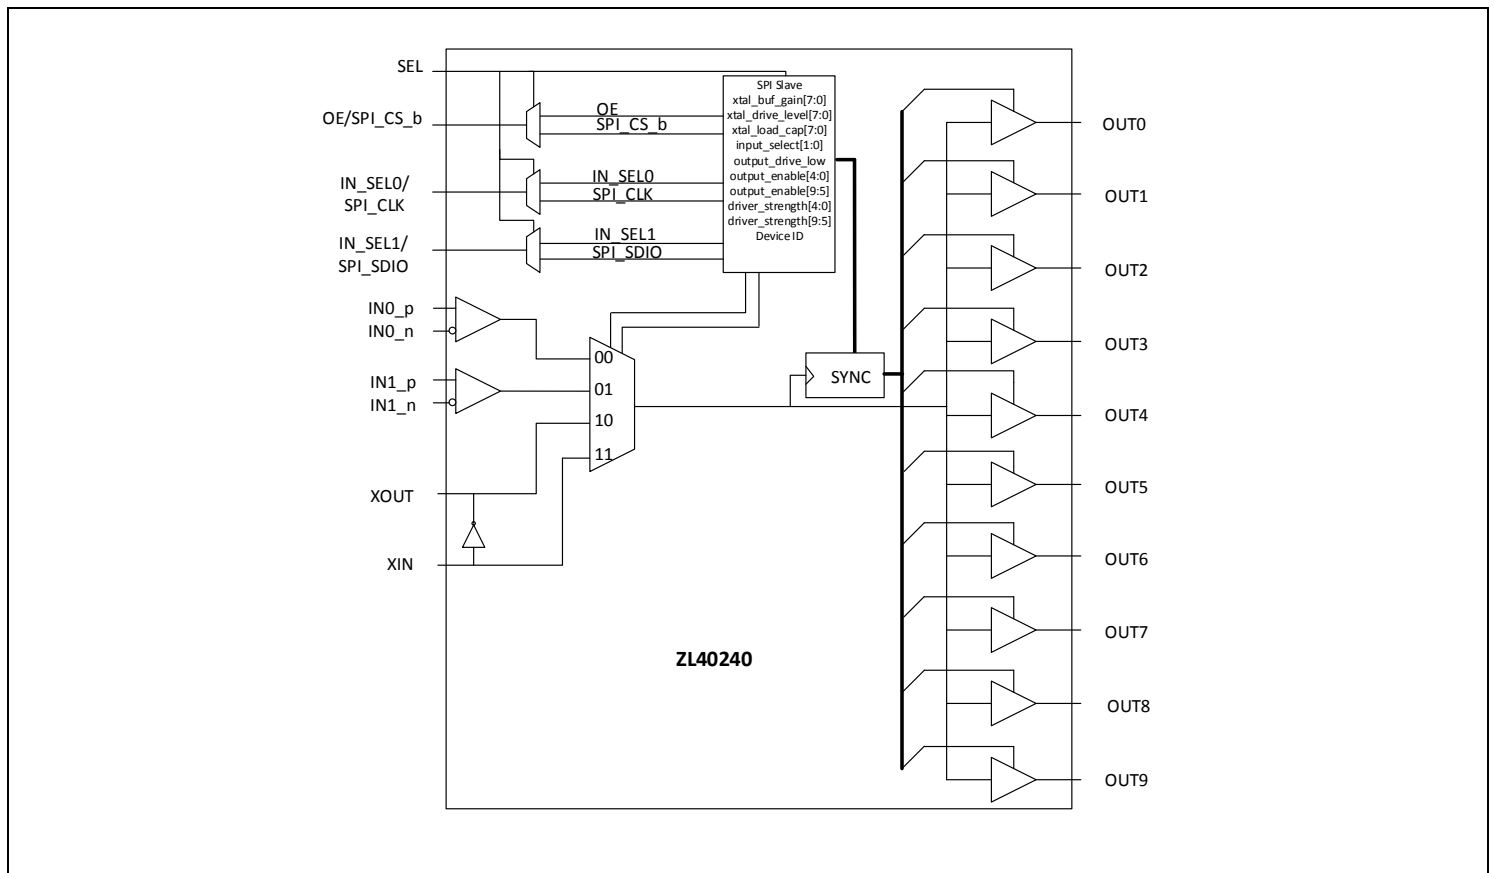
SEL
OE/SPI_CS_b
IN_SEL0/
SPI_CLK
IN_SEL1/
SPI_SDIO
IN0_p
IN0_n
IN1_p
IN1_n
XOUT
XIN

OE
SPI_CS_b
IN_SEL0
SPI_CLK
IN_SEL1
SPI_SDIO

SPI Slave
xtal_buf_gain[7:0]
xtal_drive_level[7:0]
xtal_load_cap[7:0]
input_select[1:0]
output_drive_low
output_enable[4:0]
output_enable[9:5]
driver_strength[4:0]
driver_strength[9:5]
Device ID

00
01
10
11

SYNC

ZL40240

OUT0
OUT1
OUT2
OUT3
OUT4
OUT5
OUT6
OUT7
OUT8
OUT9